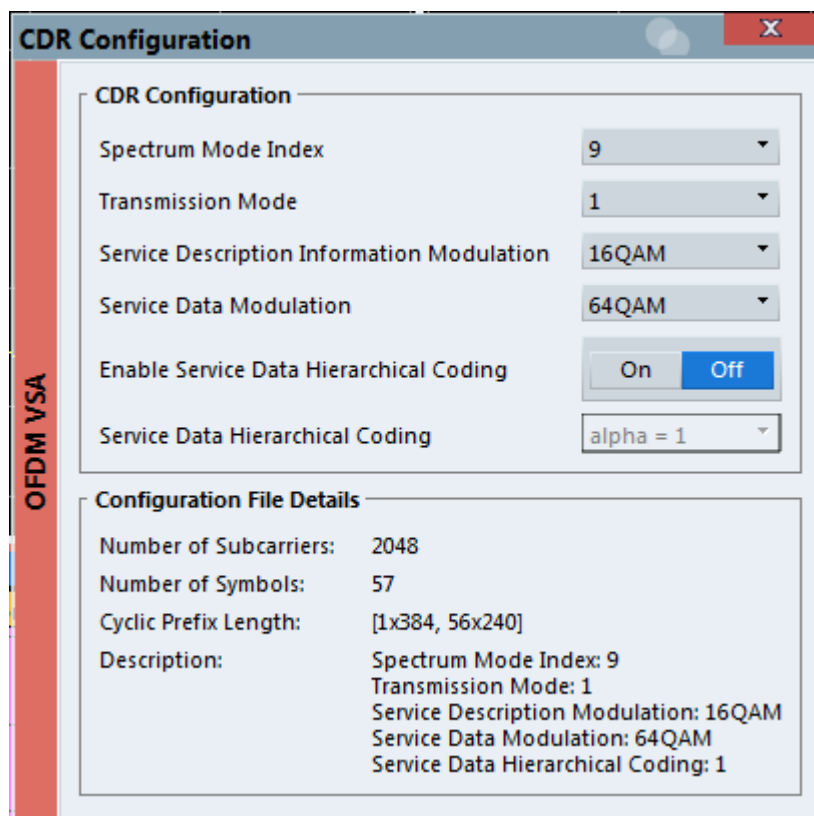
CDR Configuration

X

OFDM VSA

CDR Configuration

Spectrum Mode Index 9

Transmission Mode 1

Service Description Information Modulation 16QAM

Service Data Modulation 64QAM

Enable Service Data Hierarchical Coding On Off

Service Data Hierarchical Coding alpha = 1

Configuration File Details

Number of Subcarriers: 2048

Number of Symbols: 57

Cyclic Prefix Length: [1x384, 56x240]

Description: Spectrum Mode Index: 9
Transmission Mode: 1
Service Description Modulation: 16QAM
Service Data Modulation: 64QAM
Service Data Hierarchical Coding: 1